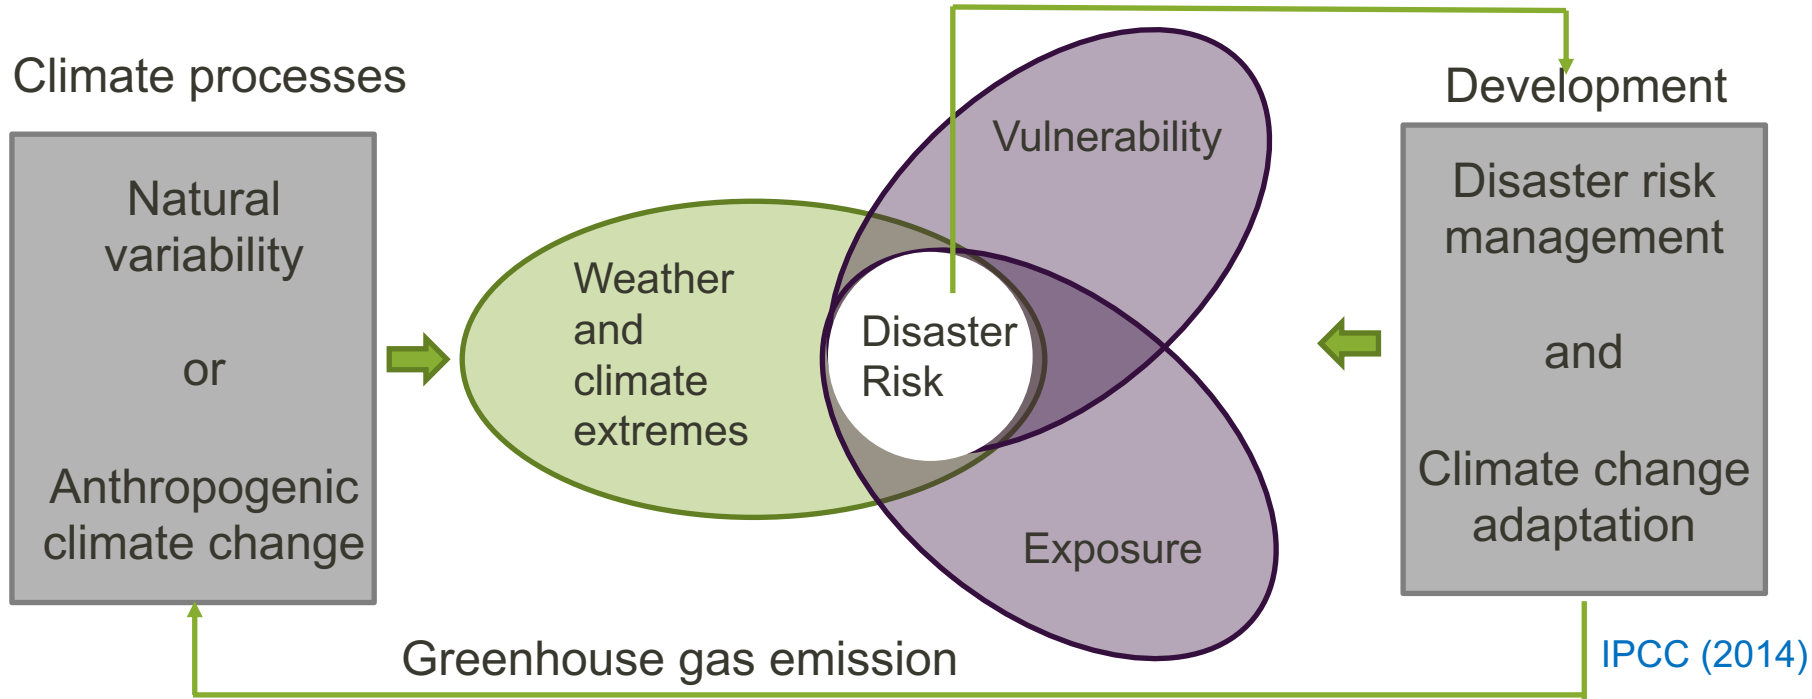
Climate processes

Natural variability

or

Anthropogenic climate change

Weather and climate extremes

Disaster Risk

Vulnerability

Exposure

Development

Disaster risk management

and

Climate change adaptation

Greenhouse gas emission

IPCC (2014)